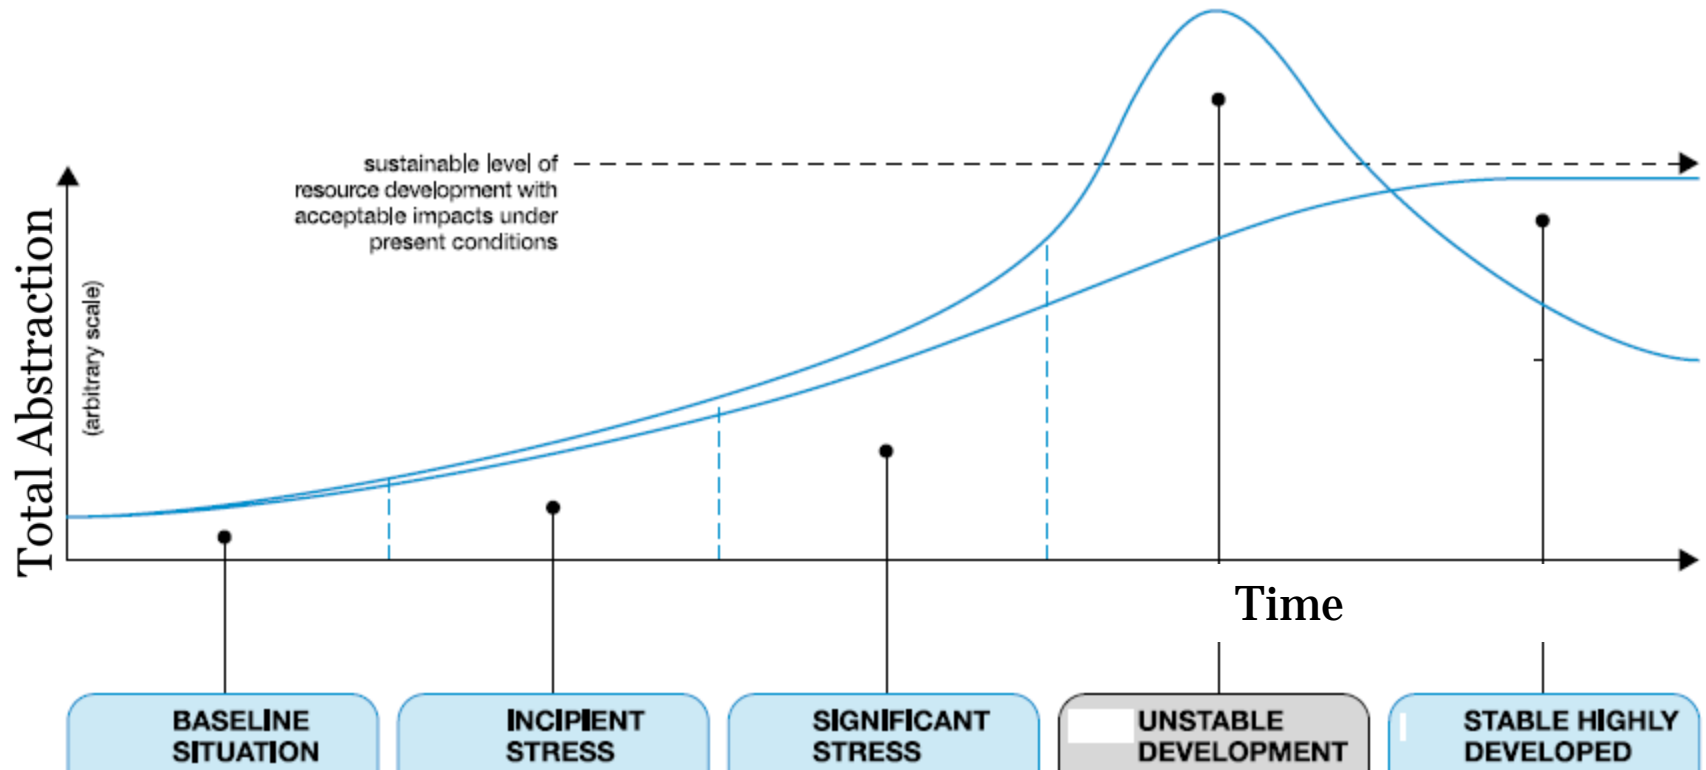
Total Abstraction
(arbitrary scale)

sustainable level of resource development with acceptable impacts under present conditions

Time

BASELINE SITUATION

INCIPIENT STRESS

SIGNIFICANT STRESS

UNSTABLE DEVELOPMENT

STABLE HIGHLY DEVELOPED